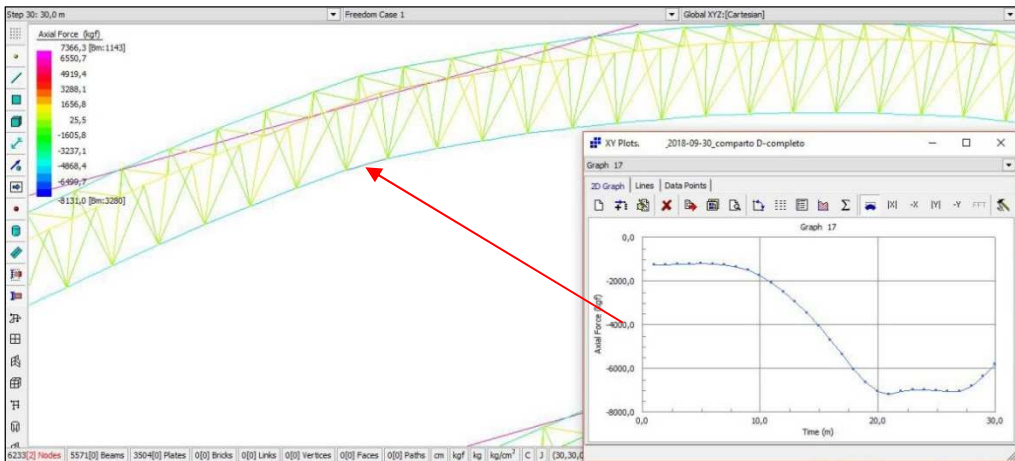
Step 30: 30,0 m
Freedom Case 1
Global XYZ:[Cartesian]

Axial Force (kgf)
7366,3 [Bm:1143]
6550,7
4919,4
3288,1
1656,8
25,5
-1605,8
-3237,1
-4868,4
-6499,7
-8131,0 [Bm:3280]

XY Plots. _2018-09-30_comparto D-completo
Graph 17
2D Graph | Lines | Data Points
X| -X |Y| -Y FFT
Graph 17
0,0
-2000,0
-4000,0
-6000,0
-8000,0
Axial Force (kgf)
0,0 10,0 20,0 30,0
Time (m)

6233[2] Nodes | 5571[0] Beams | 3504[0] Plates | 0[0] Bricks | 0[0] Links | 0[0] Vertices | 0[0] Faces | 0[0] Paths | cm | kgf | kg | kg/cm$^2$ | C | J | (30,30,0